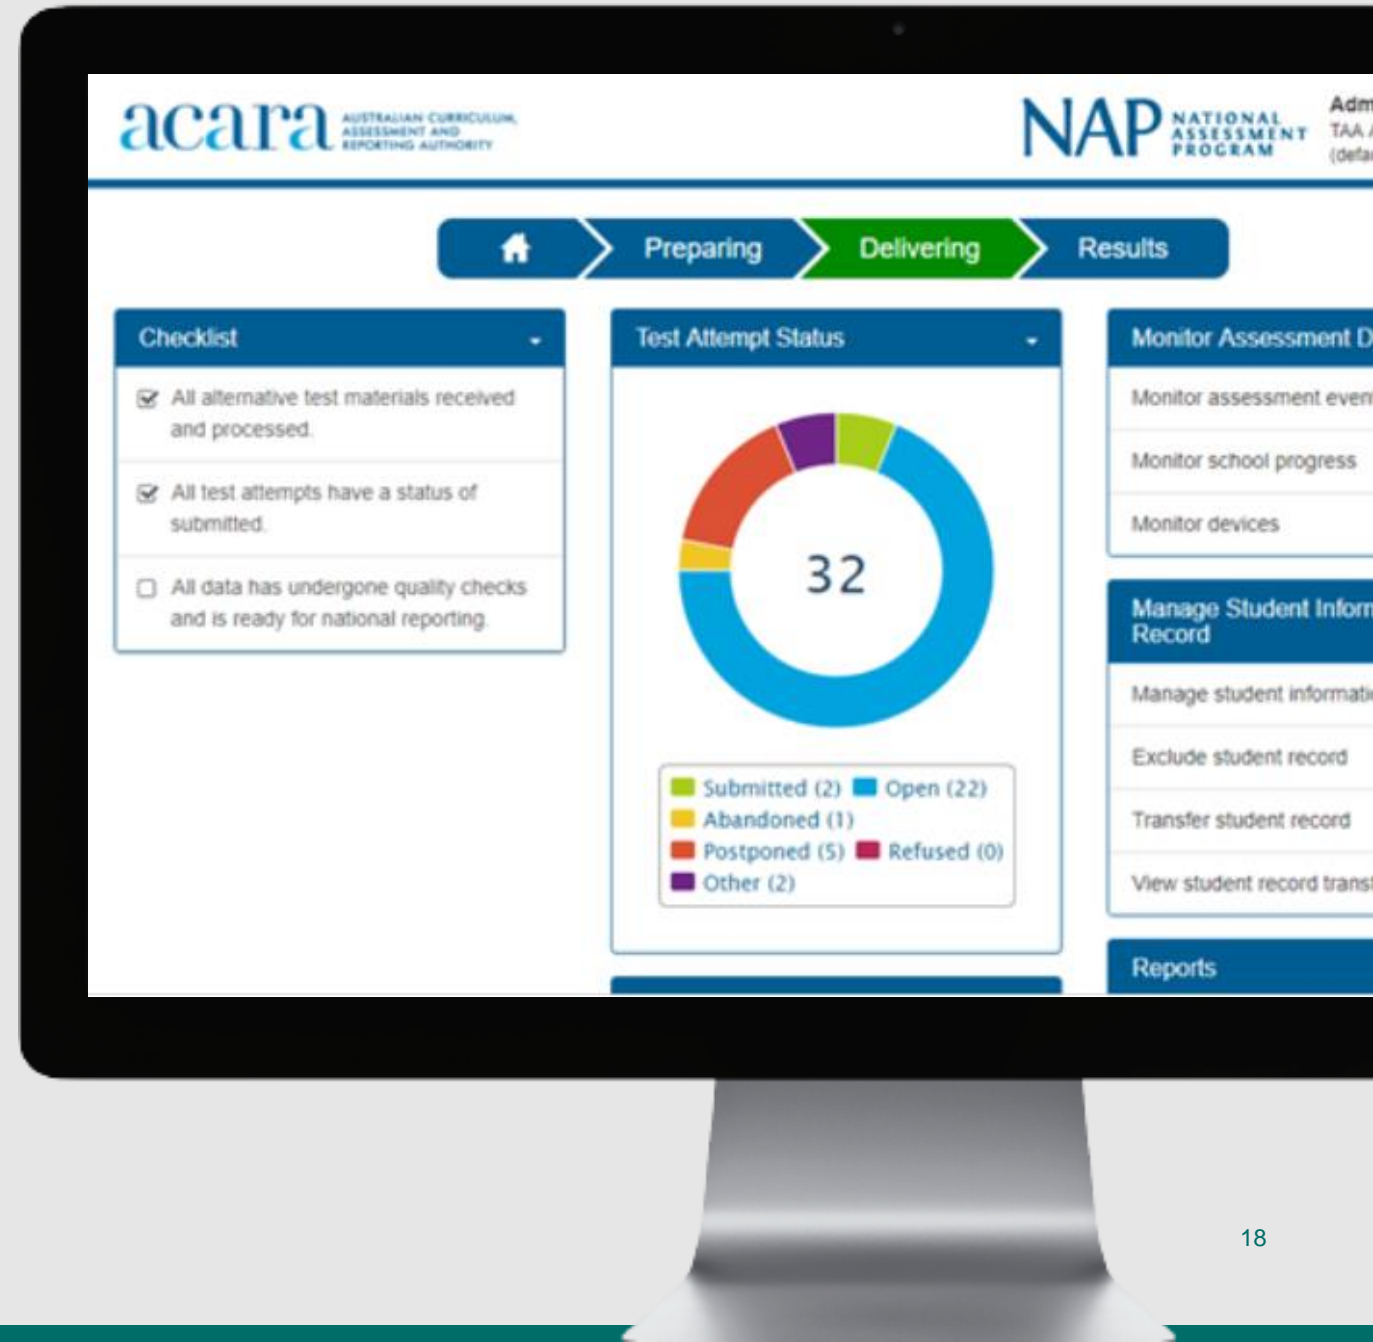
acara AUSTRALIAN CURRICULUM, ASSESSMENT AND REPORTING AUTHORITY

NAP NATIONAL ASSESSMENT PROGRAM

Adm
TAA
(defa

Preparing Delivering Results

Checklist

All alternative test materials received and processed.

All test attempts have a status of submitted.

All data has undergone quality checks and is ready for national reporting.

Test Attempt Status

32

Submitted (2) Open (22)
Abandoned (1)
Postponed (5) Refused (0)
Other (2)

Monitor Assessment D

Monitor assessment even

Monitor school progress

Monitor devices

Manage Student Inform Record

Manage student informati

Exclude student record

Transfer student record

View student record trans

Reports

18